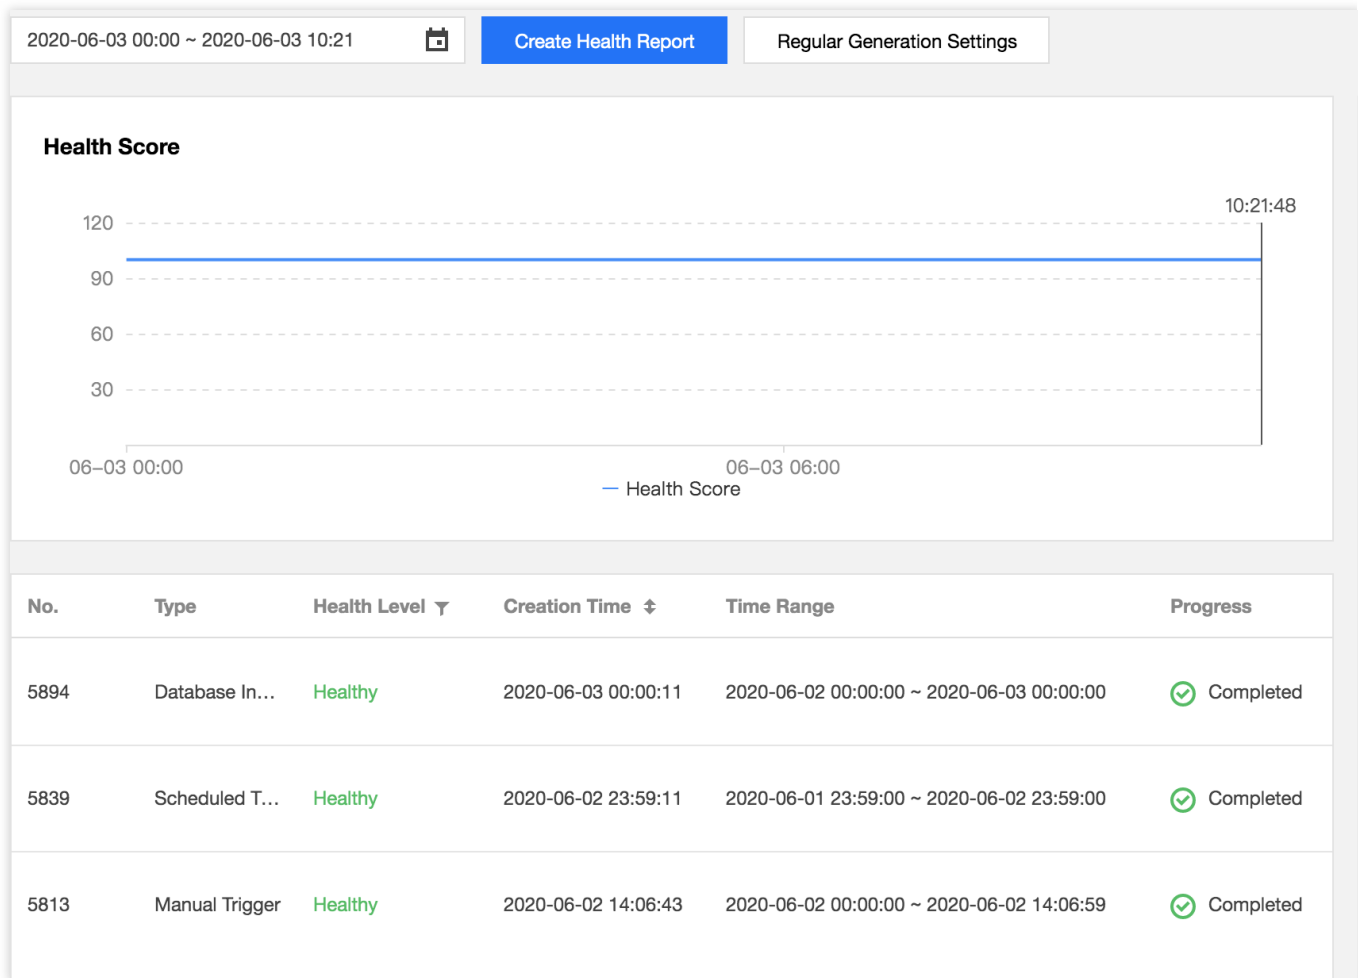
2020-06-03 00:00 ~ 2020-06-03 10:21

Create Health Report

Regular Generation Settings

Health Score

120
90
60
30

10:21:48

06–03 00:00
06–03 06:00

— Health Score

| No. | Type | Health Level | Creation Time | Time Range | Progress |
|---|---|---|---|---|---|
| 5894 | Database In... | Healthy | 2020-06-03 00:00:11 | 2020-06-02 00:00:00 ~ 2020-06-03 00:00:00 | Completed |
| 5839 | Scheduled T... | Healthy | 2020-06-02 23:59:11 | 2020-06-01 23:59:00 ~ 2020-06-02 23:59:00 | Completed |
| 5813 | Manual Trigger | Healthy | 2020-06-02 14:06:43 | 2020-06-02 00:00:00 ~ 2020-06-02 14:06:59 | Completed |